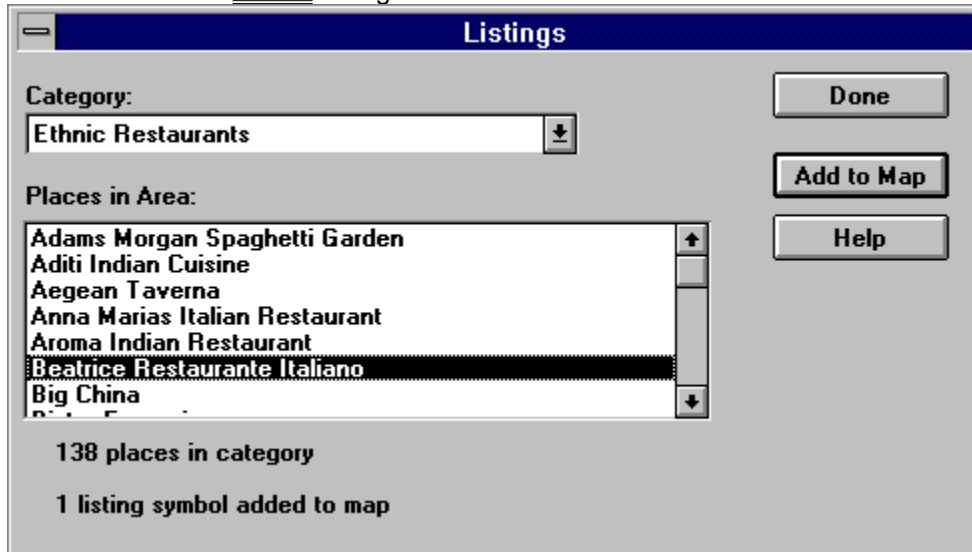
Listings

Category:

Ethnic Restaurants

Places in Area:

Adams Morgan Spaghetti Garden
Aditi Indian Cuisine
Aegean Taverna
Anna Marias Italian Restaurant
Aroma Indian Restaurant
Beatrice Restaurante Italiano
Big China
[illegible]

138 places in category

1 listing symbol added to map

Done

Add to Map

Help